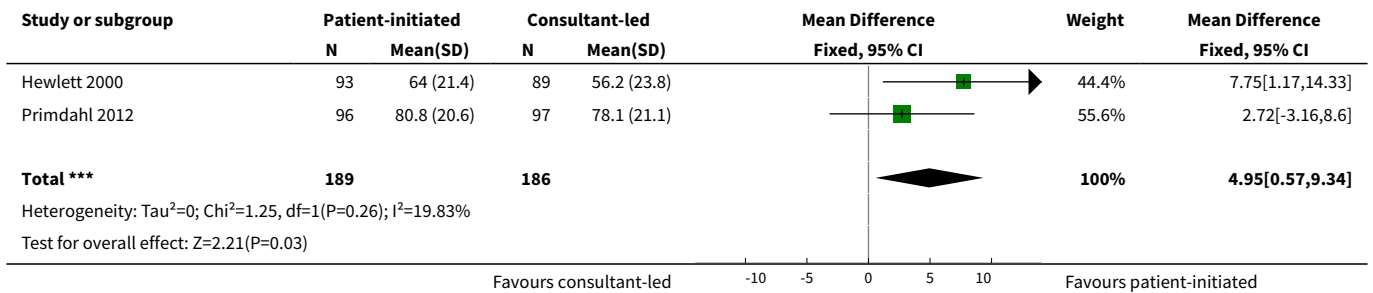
| Study or subgroup | Patient-initiated N | Patient-initiated Mean(SD) | Consultant-led N | Consultant-led Mean(SD) | Mean Difference Fixed, 95% CI | Weight | Mean Difference Fixed, 95% CI |
|---|---|---|---|---|---|---|---|
| Hewlett 2000 | 93 | 64 (21.4) | 89 | 56.2 (23.8) | | 44.4% | 7.75[1.17,14.33] |
| Primdahl 2012 | 96 | 80.8 (20.6) | 97 | 78.1 (21.1) | | 55.6% | 2.72[-3.16,8.6] |
| **Total \*\*\*** | **189** | | **186** | | | **100%** | **4.95[0.57,9.34]** |

Heterogeneity: Tau²=0; Chi²=1.25, df=1(P=0.26); I²=19.83%

Test for overall effect: Z=2.21(P=0.03)

Favours consultant-led -10 -5 0 5 10 Favours patient-initiated